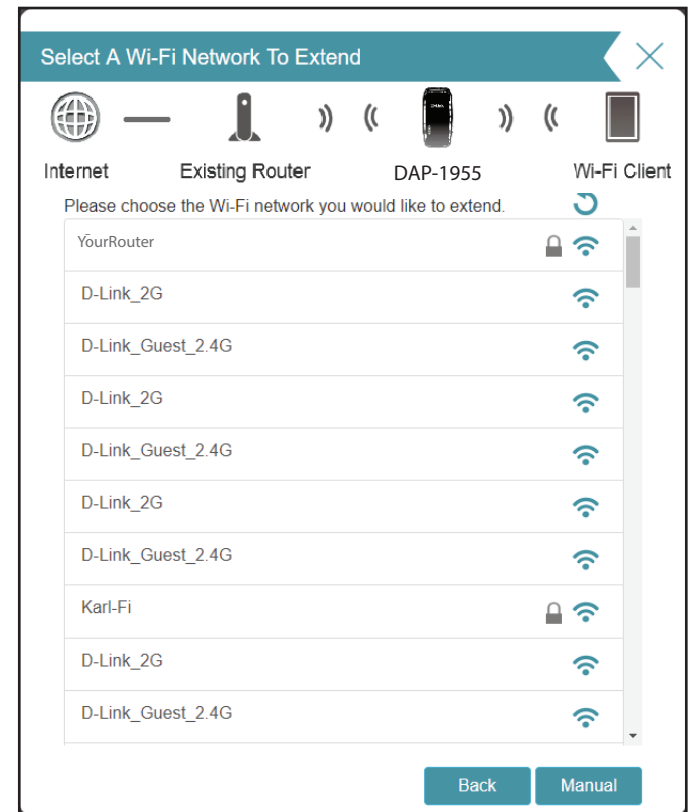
Select A Wi-Fi Network To Extend

Internet

Existing Router

DAP-1955

Wi-Fi Client

Please choose the Wi-Fi network you would like to extend.

YourRouter

D-Link_2G

D-Link_Guest_2.4G

D-Link_2G

D-Link_Guest_2.4G

D-Link_2G

D-Link_Guest_2.4G

Karl-Fi

D-Link_2G

D-Link_Guest_2.4G

Back

Manual